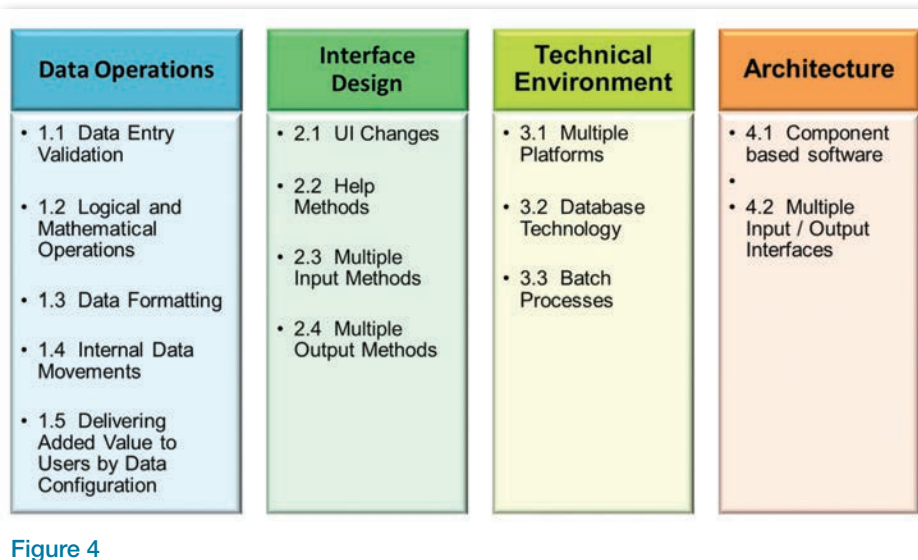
Data Operations

• 1.1 Data Entry Validation

• 1.2 Logical and Mathematical Operations

• 1.3 Data Formatting

• 1.4 Internal Data Movements

• 1.5 Delivering Added Value to Users by Data Configuration

Interface Design

• 2.1 UI Changes

• 2.2 Help Methods

• 2.3 Multiple Input Methods

• 2.4 Multiple Output Methods

Technical Environment

• 3.1 Multiple Platforms

• 3.2 Database Technology

• 3.3 Batch Processes

Architecture

• 4.1 Component based software

•

• 4.2 Multiple Input / Output Interfaces

Figure 4